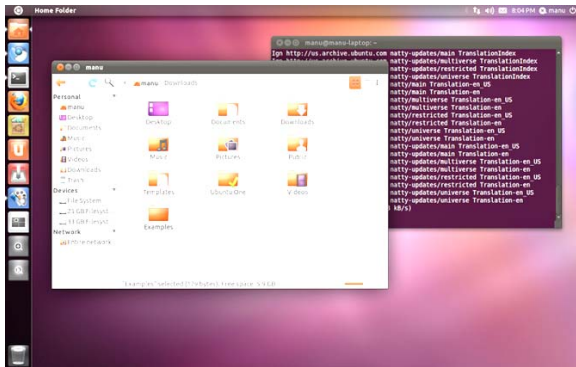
Home Folder

8:04 PM manu

manu@manu-laptop: ~

Ign http://us.archive.ubuntu.com natty-updates/main TranslationIndex
natty-updates/multiverse TranslationIndex
natty-updates/restricted TranslationIndex
natty-updates/universe TranslationIndex
natty/main Translation-en_US
natty/main Translation-en
natty/multiverse Translation-en_US
natty/multiverse Translation-en
natty/restricted Translation-en_US
natty/restricted Translation-en
natty/universe Translation-en_US
natty/universe Translation-en
natty-updates/main Translation-en_US
natty-updates/main Translation-en
natty-updates/multiverse Translation-en_US
natty-updates/multiverse Translation-en
natty-updates/restricted Translation-en_US
natty-updates/restricted Translation-en
natty-updates/universe Translation-en_US
natty-updates/universe Translation-en
kB/s)

manu

manu Downloads

Personal
manu
Desktop
Documents
Music
Pictures
Videos
Downloads
Trash
Devices
File System
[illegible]
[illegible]
Network
Browse Network

Desktop
Documents
Downloads
Music
Pictures
Public
Templates
Ubuntu One
Videos
Examples

"Examples" selected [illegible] free space: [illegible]